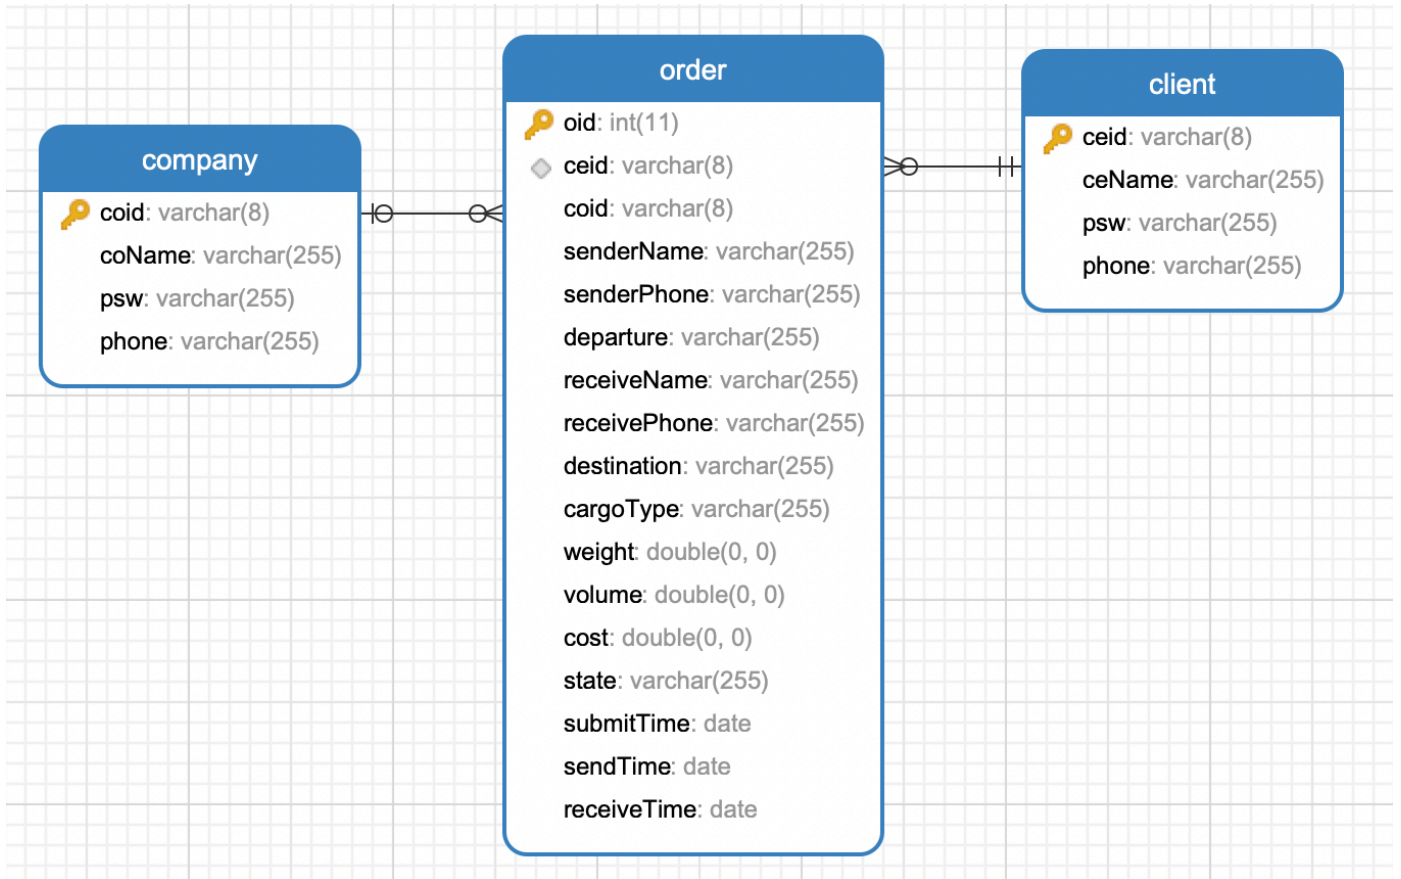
company
coid: varchar(8)
coName: varchar(255)
psw: varchar(255)
phone: varchar(255)

order
oid: int(11)
ceid: varchar(8)
coid: varchar(8)
senderName: varchar(255)
senderPhone: varchar(255)
departure: varchar(255)
receiveName: varchar(255)
receivePhone: varchar(255)
destination: varchar(255)
cargoType: varchar(255)
weight: double(0, 0)
volume: double(0, 0)
cost: double(0, 0)
state: varchar(255)
submitTime: date
sendTime: date
receiveTime: date

client
ceid: varchar(8)
ceName: varchar(255)
psw: varchar(255)
phone: varchar(255)